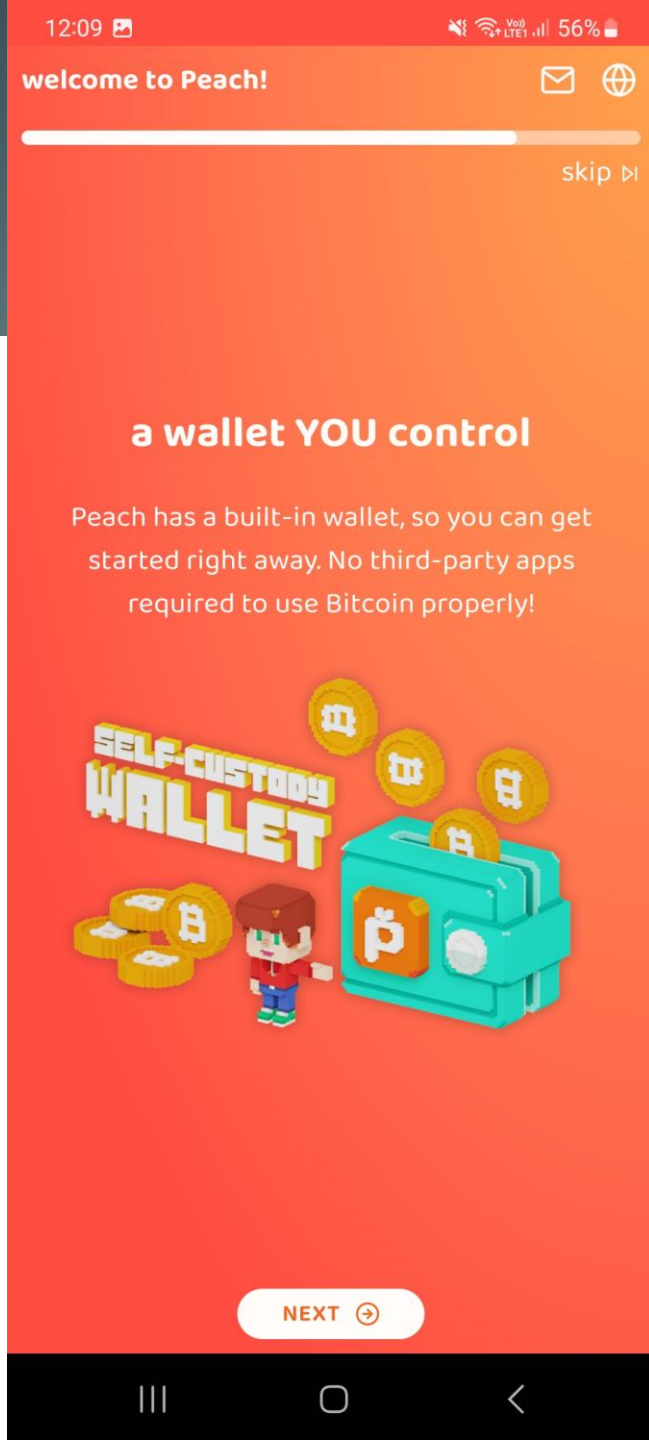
12:09

Vo)) LTE1 56%

welcome to Peach!

skip

a wallet YOU control

Peach has a built-in wallet, so you can get started right away. No third-party apps required to use Bitcoin properly!

SELF-CUSTODY WALLET

NEXT